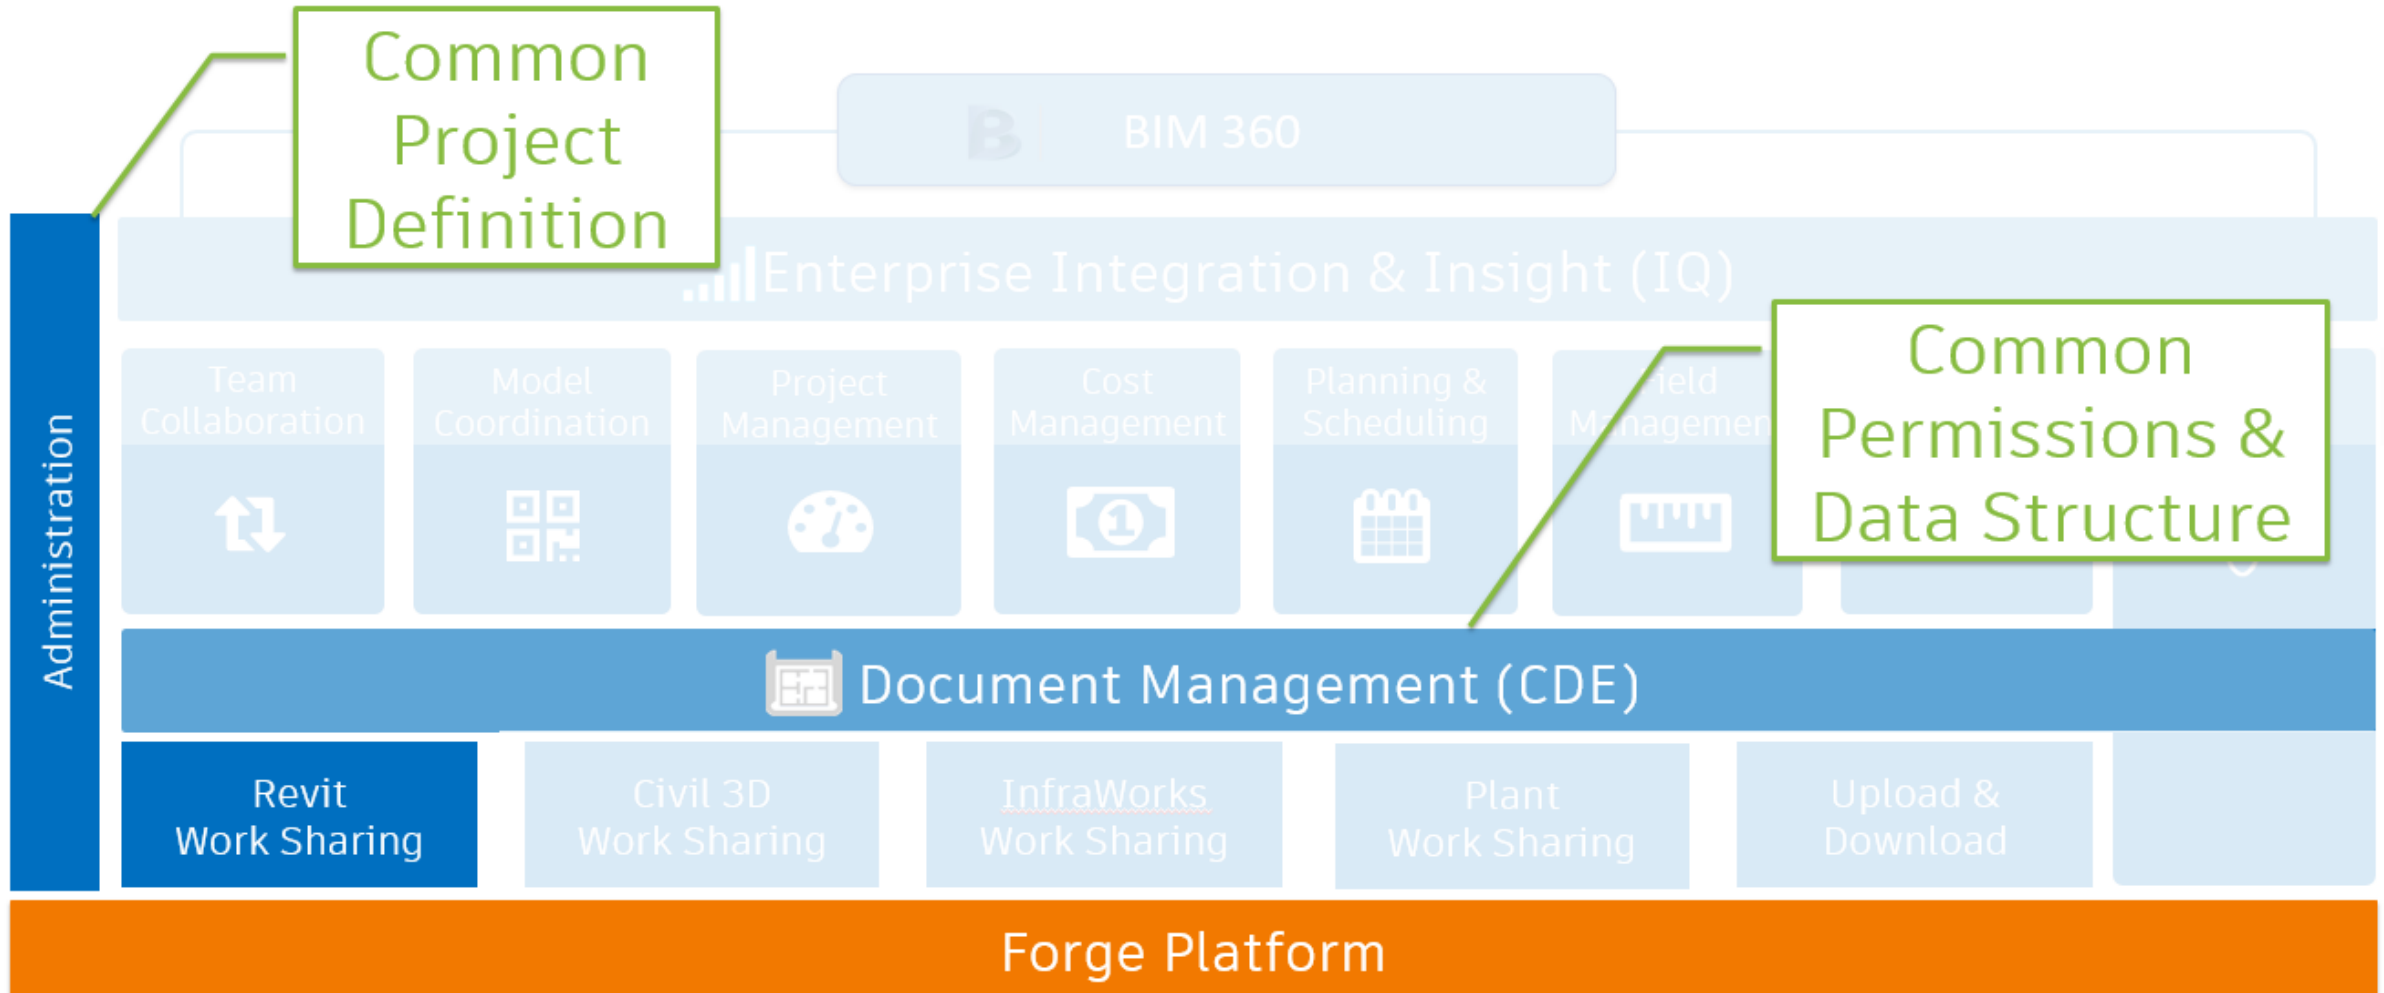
Common Project Definition

B BIM 360

Enterprise Integration & Insight (IQ)

Administration

Team Collaboration

Model Coordination

Project Management

Cost Management

Planning & Scheduling

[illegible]ield M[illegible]nagemen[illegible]

Common Permissions & Data Structure

Document Management (CDE)

Revit Work Sharing

Civil 3D Work Sharing

InfraWorks Work Sharing

Plant Work Sharing

Upload & Download

Forge Platform